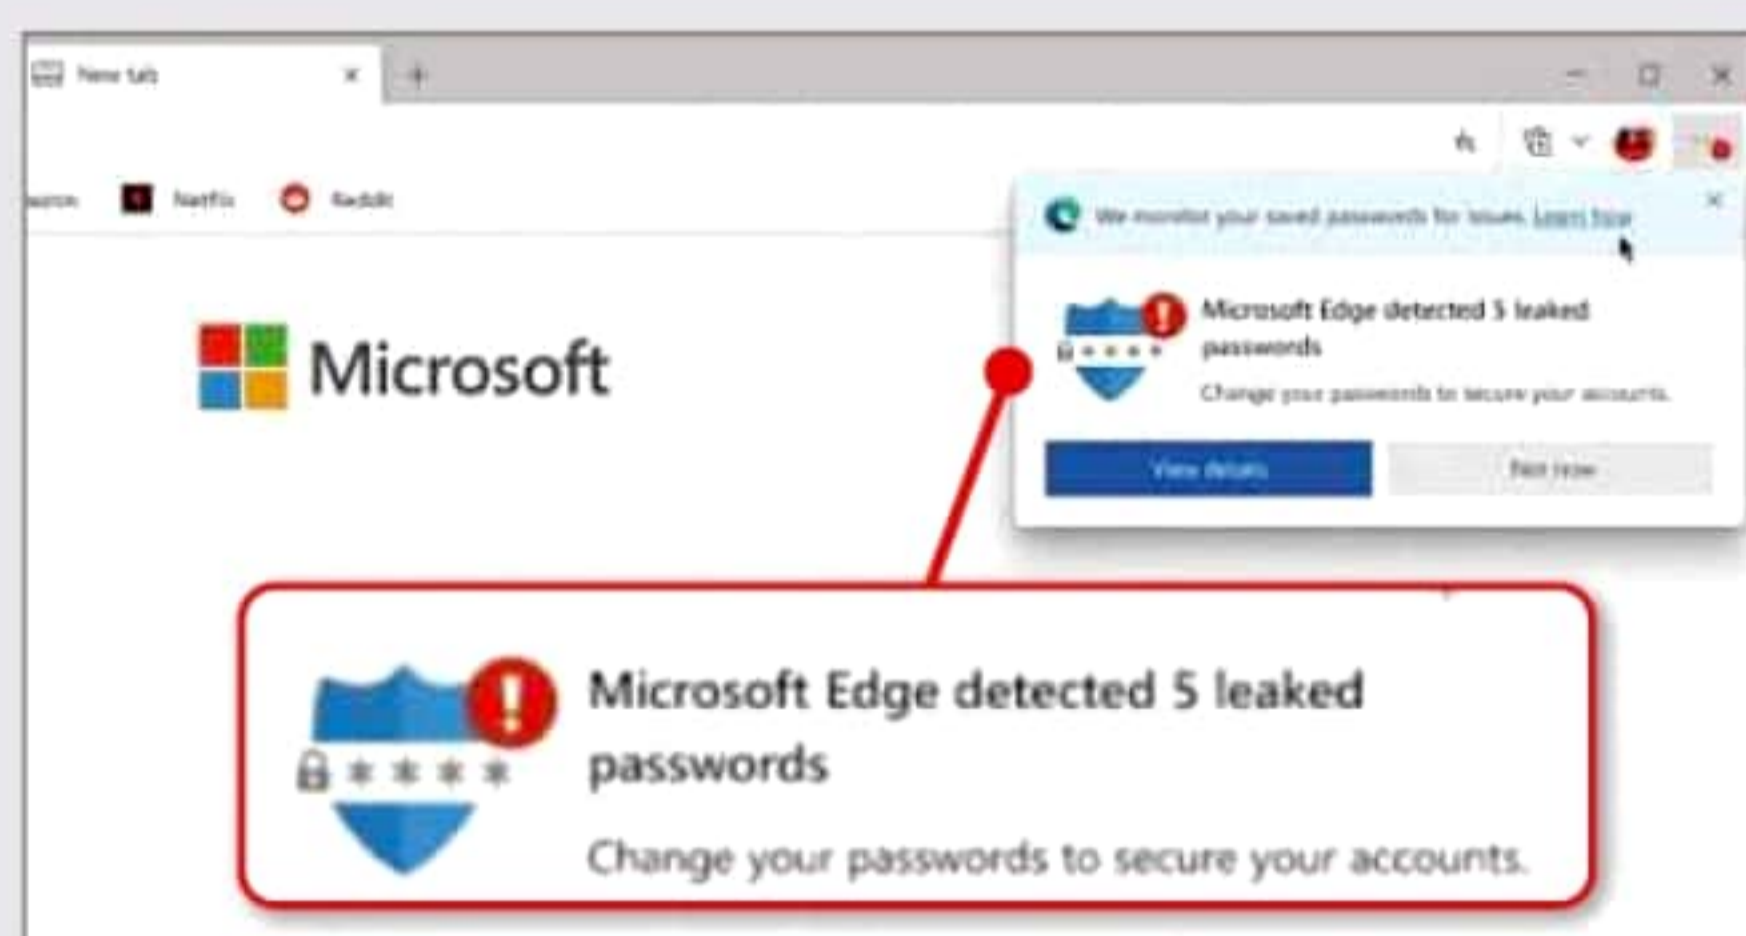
New tab

azon Netflix Reddit

We monitor your saved passwords for issues. Learn how

Microsoft Edge detected 5 leaked passwords

Change your passwords to secure your accounts.

View details

Not now

Microsoft

Microsoft Edge detected 5 leaked passwords

Change your passwords to secure your accounts.